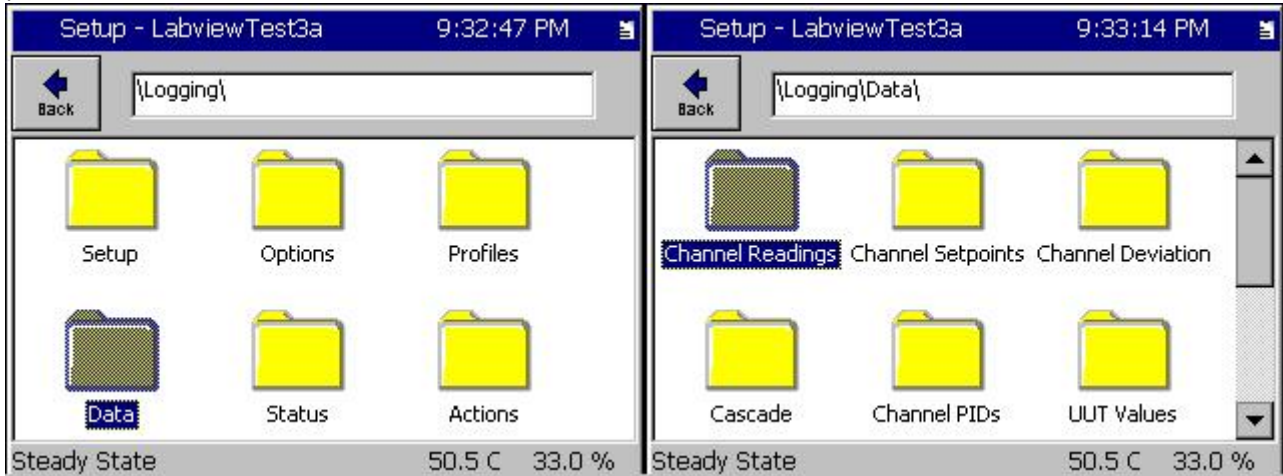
Setup - LabviewTest3a 9:32:47 PM

Back

\Logging\

Setup

Options

Profiles

Data

Status

Actions

Steady State 50.5 C 33.0 %

Setup - LabviewTest3a 9:33:14 PM

Back

\Logging\Data\

Channel Readings

Channel Setpoints

Channel Deviation

Cascade

Channel PIDs

UUT Values

Steady State 50.5 C 33.0 %